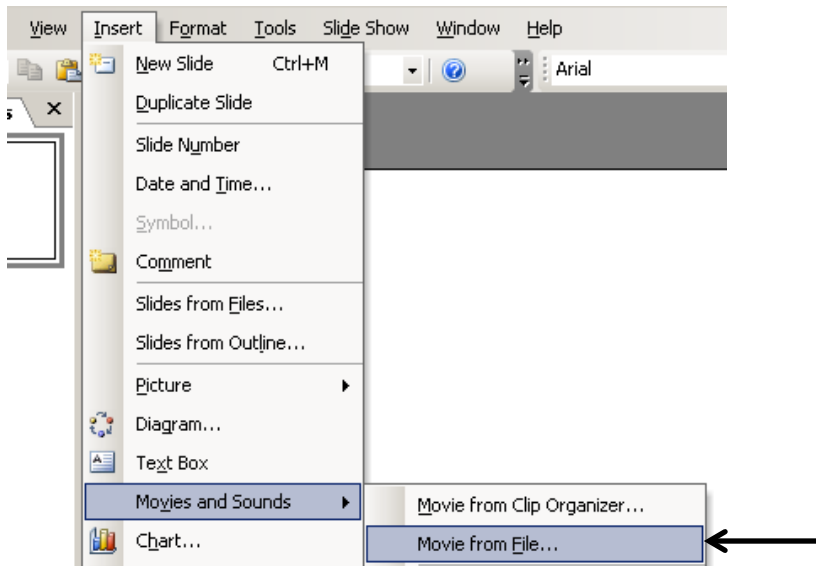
View Insert Format Tools Slide Show Window Help

Arial

s ×

New Slide Ctrl+M
Duplicate Slide
Slide Number
Date and Time...
Symbol...
Comment
Slides from Files...
Slides from Outline...
Picture
Diagram...
Text Box
Movies and Sounds
Chart...

Movie from Clip Organizer...
Movie from File...